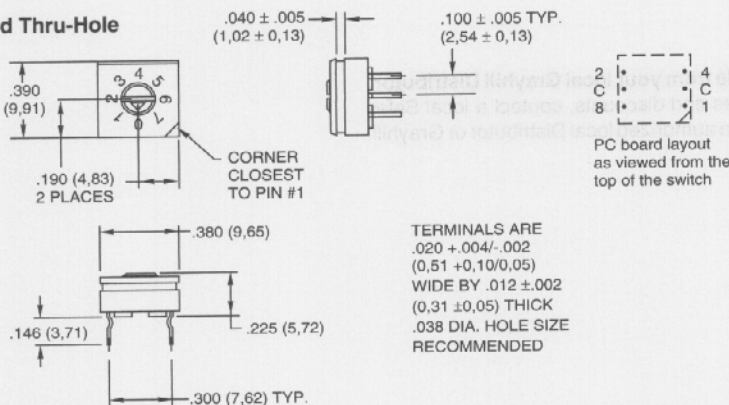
d Thru-Hole

.040 ± .005
(1,02 ± 0,13)

.100 ± .005 TYP.
(2,54 ± 0,13)

.390
(9,91)

3 4 5
2 6
1 0 7

.190 (4,83)
2 PLACES

CORNER
CLOSEST
TO PIN #1

2 4
C C
8 1

PC board layout
as viewed from the
top of the switch

.380 (9,65)

.146 (3,71)

.225 (5,72)

.300 (7,62) TYP.

TERMINALS ARE
.020 +.004/-.002
(0,51 +0,10/0,05)
WIDE BY .012 ±.002
(0,31 ±0,05) THICK
.038 DIA. HOLE SIZE
RECOMMENDED